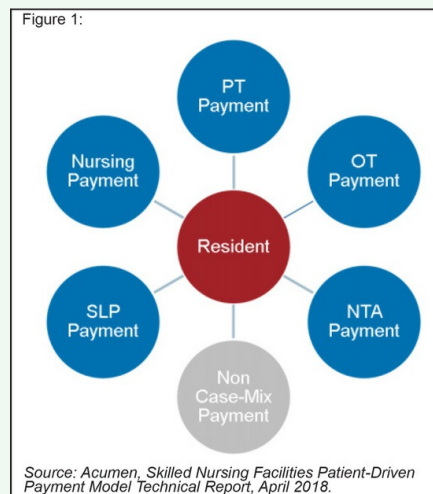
Figure 1:

PT Payment

Nursing Payment

OT Payment

Resident

SLP Payment

NTA Payment

Non Case-Mix Payment

Source: Acumen, Skilled Nursing Facilities Patient-Driven Payment Model Technical Report, April 2018.